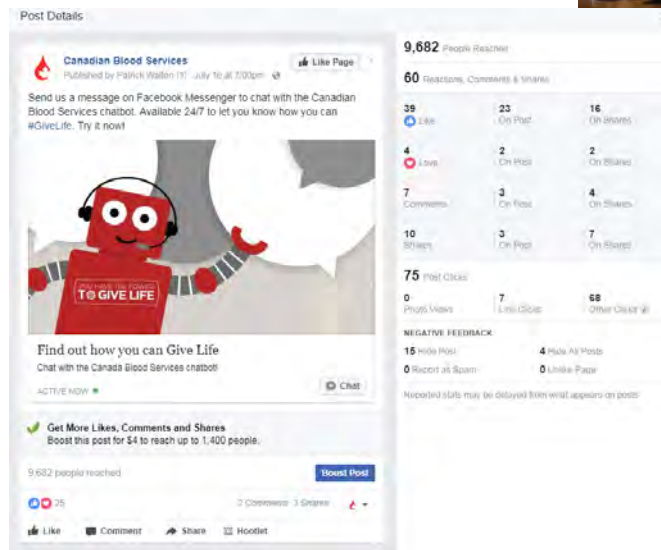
Post Details

Canadian Blood Services
Published by Patrick Walton [?] · July 16 at 7:00pm · 

Like Page

Send us a message on Facebook Messenger to chat with the Canadian Blood Services chatbot. Available 24/7 to let you know how you can #GiveLife. Try it now!

YOU HAVE THE POWER TO GIVE LIFE

Find out how you can Give Life
Chat with the Canada Blood Services chatbot!
ACTIVE NOW

Chat

Get More Likes, Comments and Shares
Boost this post for $4 to reach up to 1,400 people.

9,682 people reached

Boost Post

25

2 Comments 3 Shares

Like Comment Share Hootlet

9,682 People Reached

60 Reactions, Comments & Shares

| 39 Like | 23 On Post | 16 On Shares |
|---|---|---|
| 4 Love | 2 On Post | 2 On Shares |
| 7 Comments | 3 On Post | 4 On Shares |
| 10 Shares | 3 On Post | 7 On Shares |

75 Post Clicks

| 0 Photo Views | 7 Link Clicks | 68 Other Clicks |
|---|---|---|

NEGATIVE FEEDBACK

15 Hide Post
4 Hide All Posts
0 Report as Spam
0 Unlike Page

Reported stats may be delayed from what appears on posts